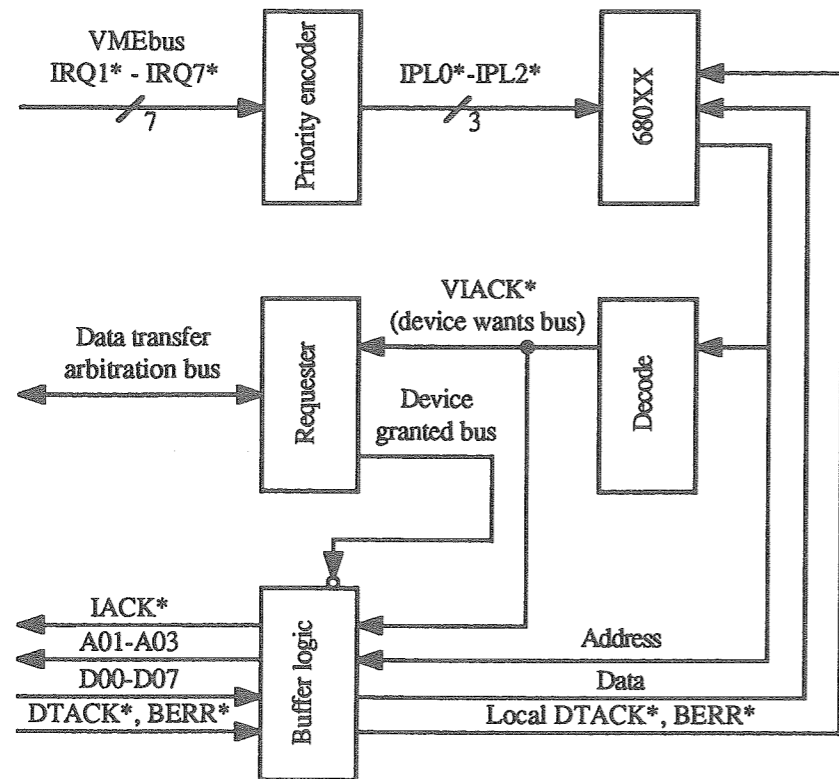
VMEbus
IRQ1* - IRQ7*
7
Priority encoder
IPL0*-IPL2*
3
680XX
VIACK*
(device wants bus)
Data transfer
arbitration bus
Requester
Device
granted bus
Decode
IACK*
A01-A03
D00-D07
DTACK*, BERR*
Buffer logic
Address
Data
Local DTACK*, BERR*